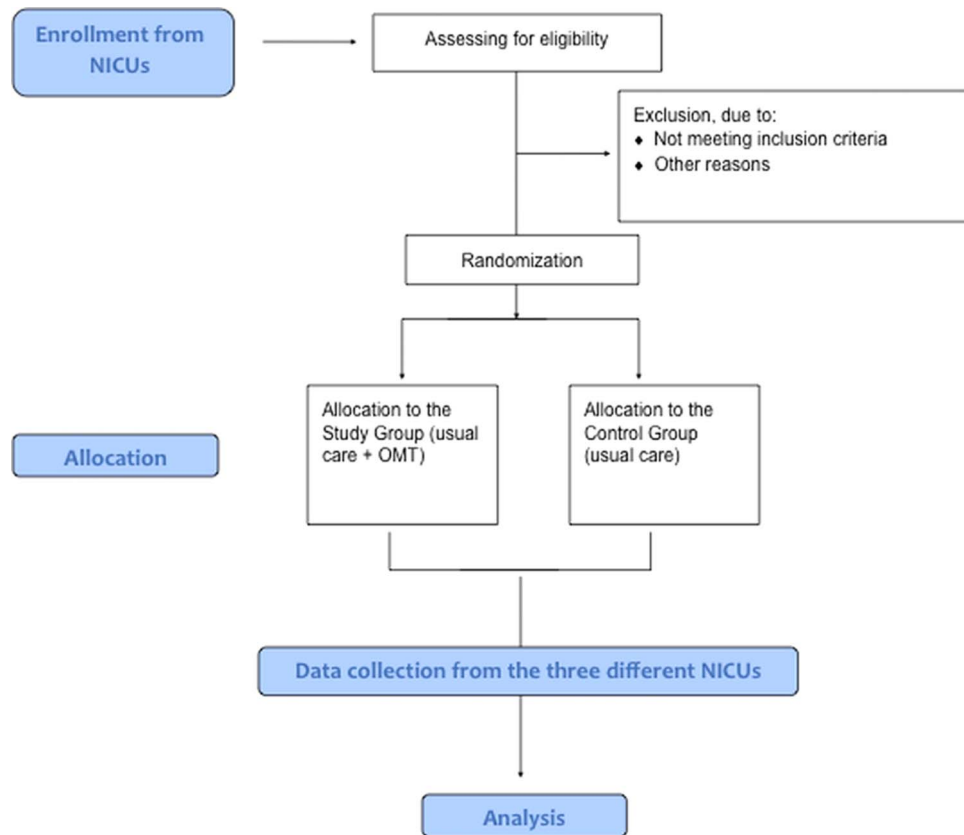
Enrollment from NICUs

Assessing for eligibility

Exclusion, due to:
- Not meeting inclusion criteria
- Other reasons

Randomization

Allocation

Allocation to the Study Group (usual care + OMT)

Allocation to the Control Group (usual care)

Data collection from the three different NICUs

Analysis